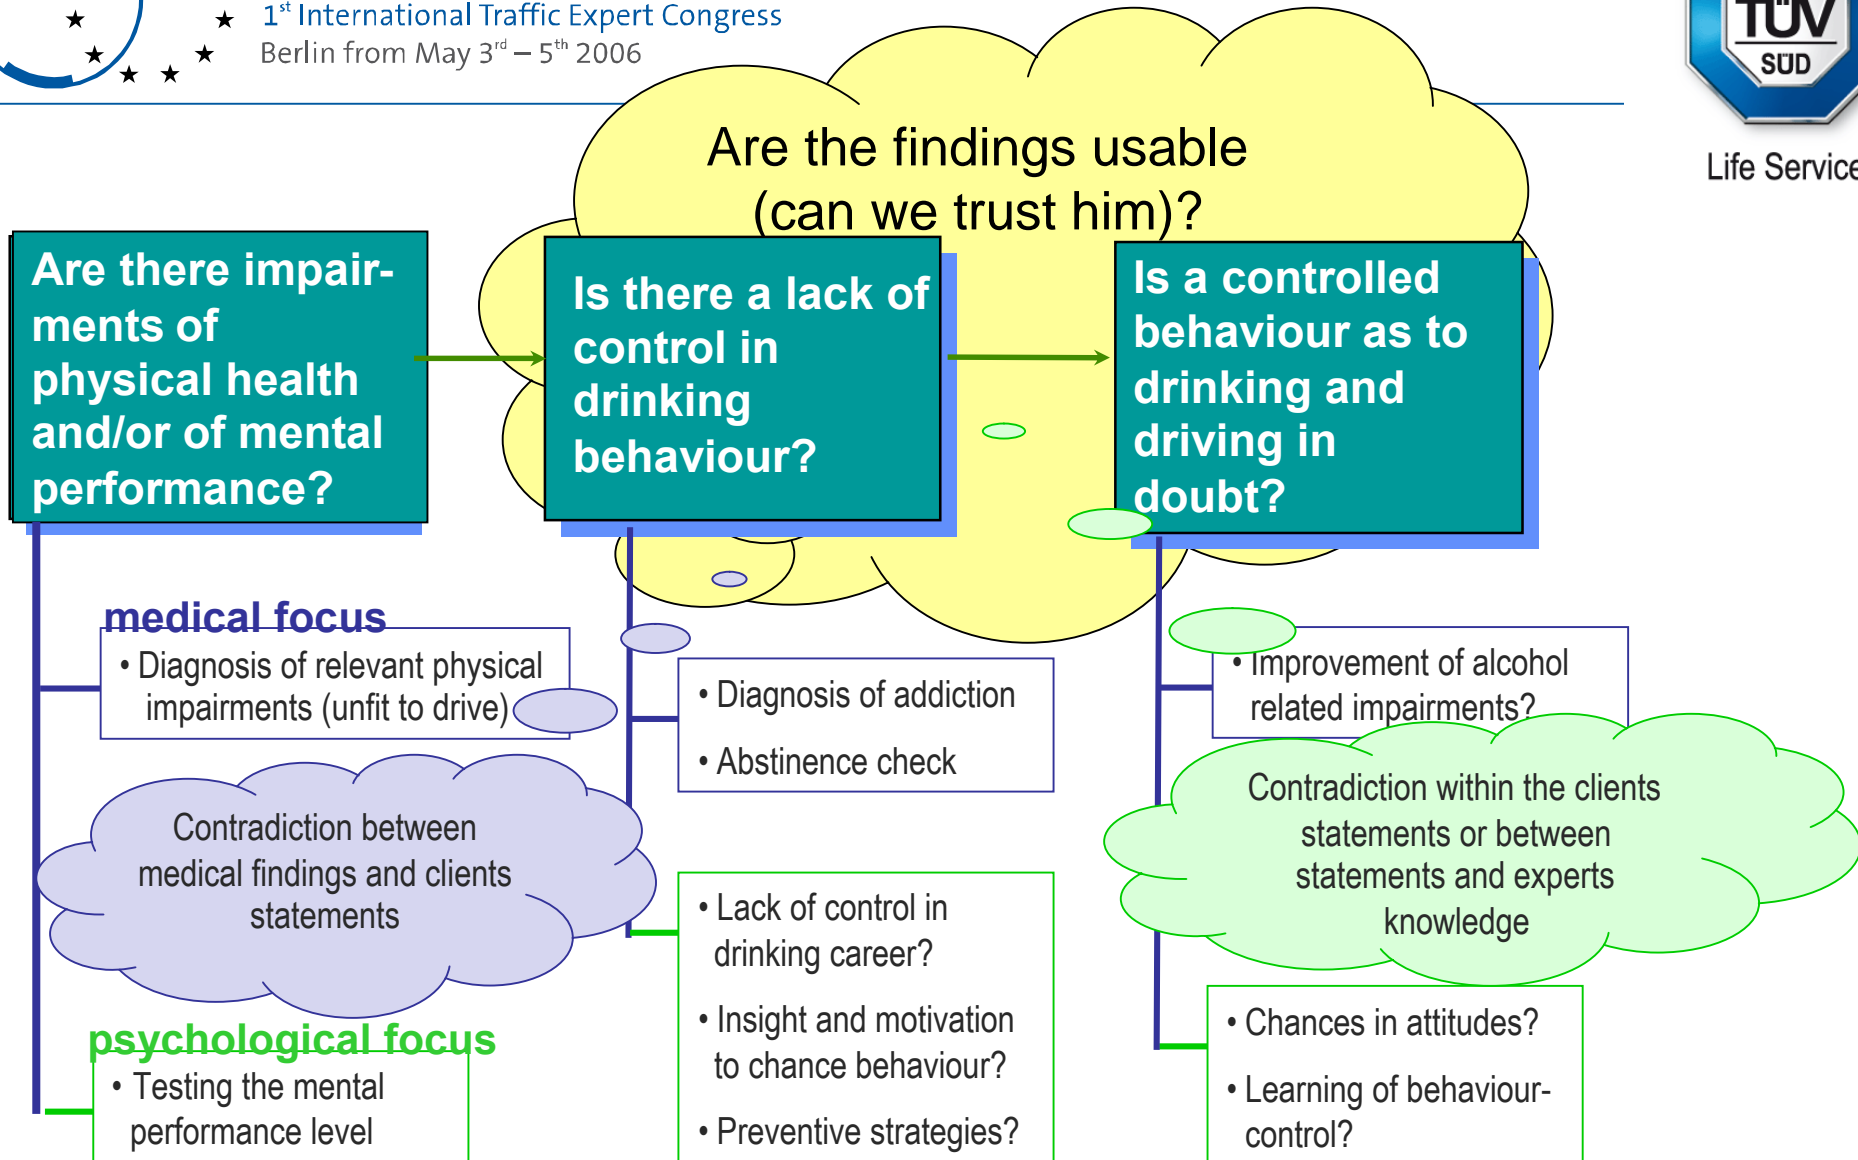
$1^{st}$ International Traffic Expert Congress
Berlin from May $3^{rd}$ – $5^{th}$ 2006

TÜV SÜD
Life Service

Are the findings usable (can we trust him)?

Are there impairments of physical health and/or of mental performance?

Is there a lack of control in drinking behaviour?

Is a controlled behaviour as to drinking and driving in doubt?

medical focus

• Diagnosis of relevant physical impairments (unfit to drive)

• Diagnosis of addiction
• Abstinence check

• Improvement of alcohol related impairments?

Contradiction between medical findings and clients statements

Contradiction within the clients statements or between statements and experts knowledge

psychological focus

• Testing the mental performance level

• Lack of control in drinking career?
• Insight and motivation to chance behaviour?
• Preventive strategies?

• Chances in attitudes?
• Learning of behaviour-control?